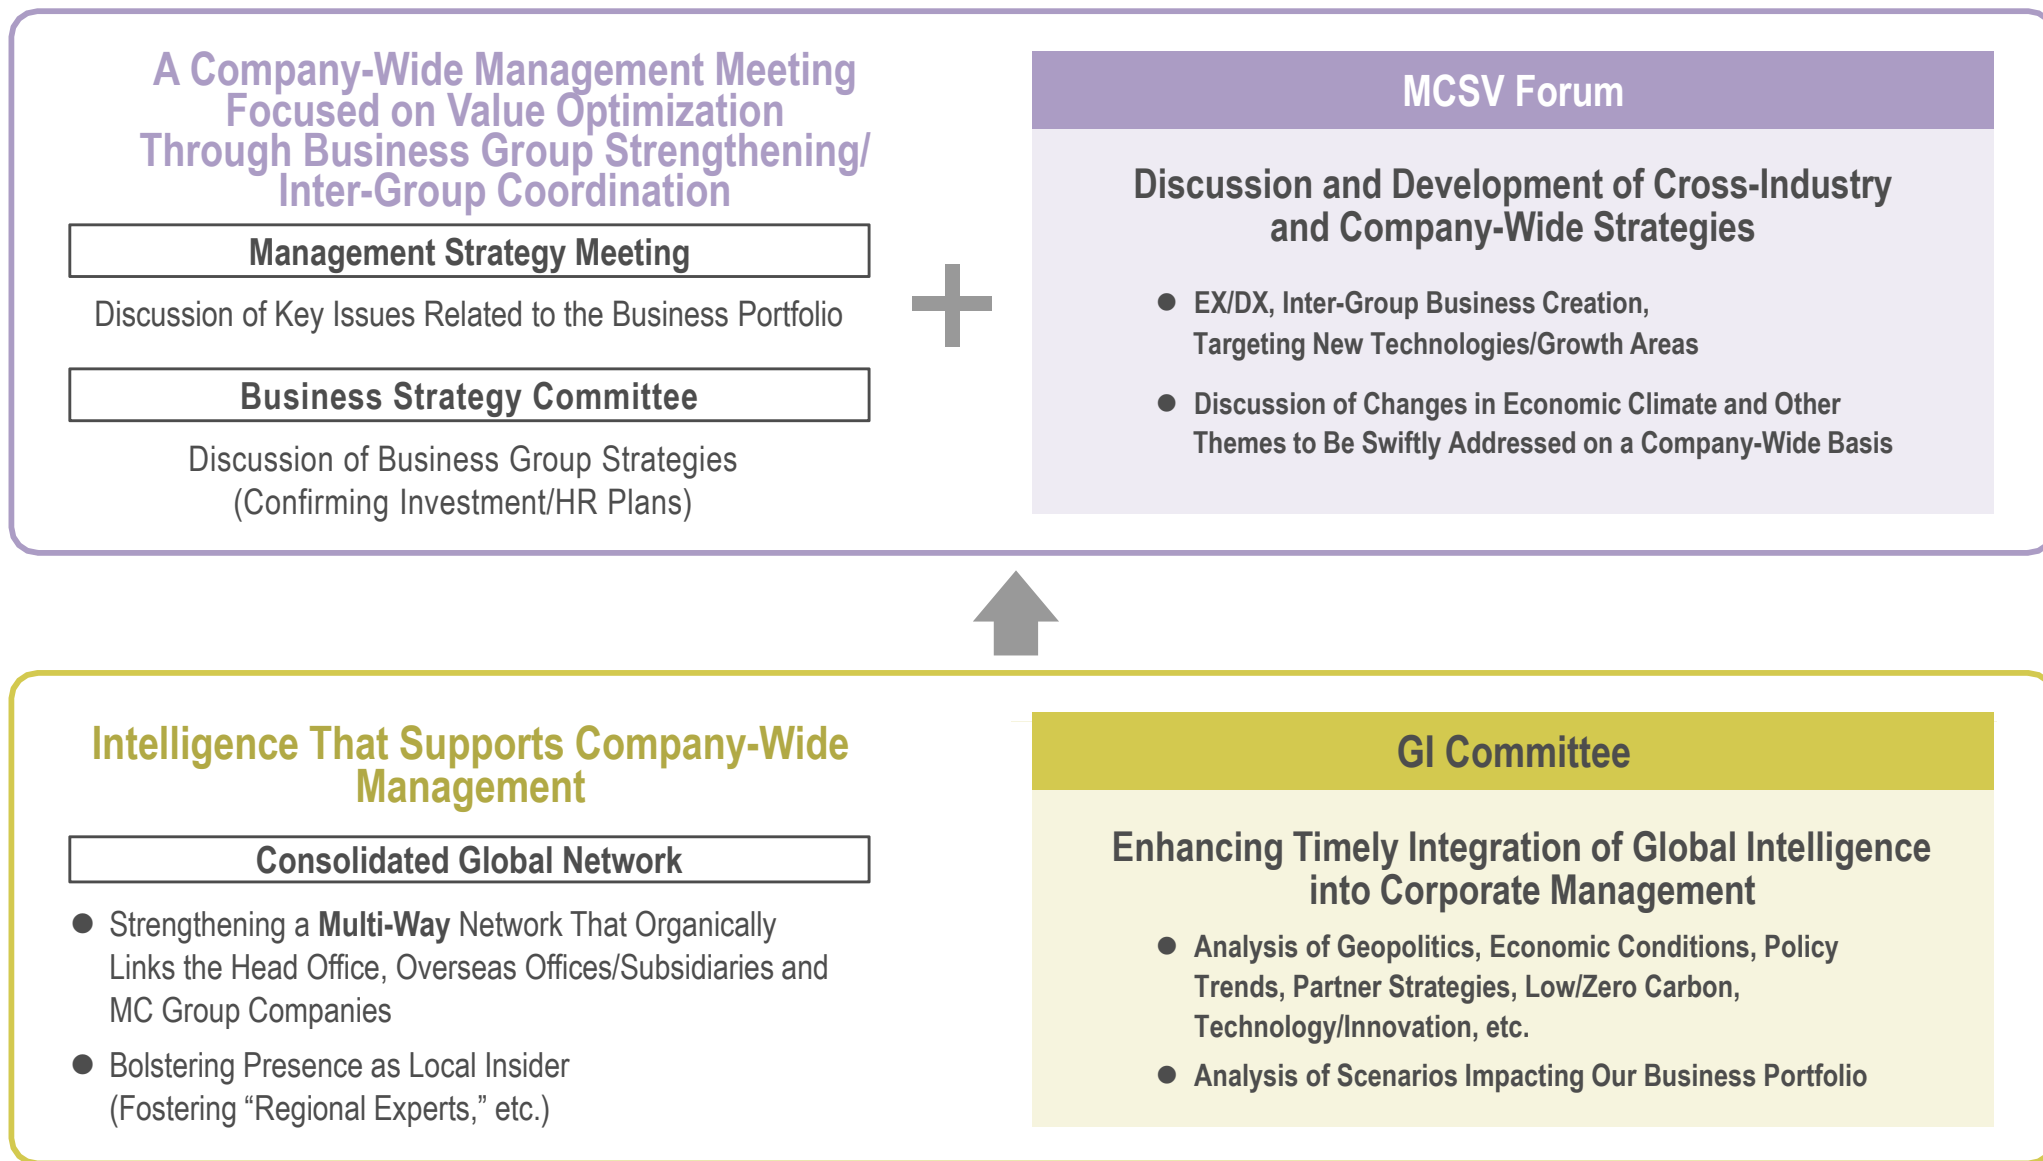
A Company-Wide Management Meeting Focused on Value Optimization Through Business Group Strengthening/ Inter-Group Coordination

Management Strategy Meeting

Discussion of Key Issues Related to the Business Portfolio

Business Strategy Committee

Discussion of Business Group Strategies (Confirming Investment/HR Plans)

MCSV Forum

Discussion and Development of Cross-Industry and Company-Wide Strategies

● EX/DX, Inter-Group Business Creation, Targeting New Technologies/Growth Areas

● Discussion of Changes in Economic Climate and Other Themes to Be Swiftly Addressed on a Company-Wide Basis

Intelligence That Supports Company-Wide Management

Consolidated Global Network

● Strengthening a **Multi-Way** Network That Organically Links the Head Office, Overseas Offices/Subsidiaries and MC Group Companies

● Bolstering Presence as Local Insider (Fostering “Regional Experts,” etc.)

GI Committee

Enhancing Timely Integration of Global Intelligence into Corporate Management

● Analysis of Geopolitics, Economic Conditions, Policy Trends, Partner Strategies, Low/Zero Carbon, Technology/Innovation, etc.

● Analysis of Scenarios Impacting Our Business Portfolio